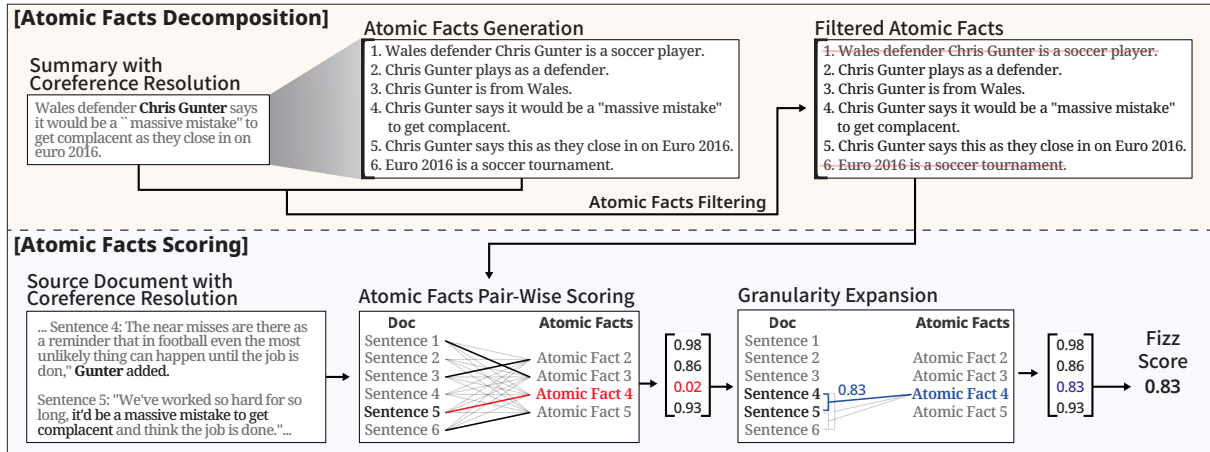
[Atomic Facts Decomposition]

Summary with Coreference Resolution

Wales defender **Chris Gunter** says it would be a `` massive mistake" to get complacent as they close in on euro 2016.

Atomic Facts Generation

1. Wales defender Chris Gunter is a soccer player.
2. Chris Gunter plays as a defender.
3. Chris Gunter is from Wales.
4. Chris Gunter says it would be a "massive mistake" to get complacent.
5. Chris Gunter says this as they close in on Euro 2016.
6. Euro 2016 is a soccer tournament.

Filtered Atomic Facts

~~1. Wales defender Chris Gunter is a soccer player.~~
2. Chris Gunter plays as a defender.
3. Chris Gunter is from Wales.
4. Chris Gunter says it would be a "massive mistake" to get complacent.
5. Chris Gunter says this as they close in on Euro 2016.
~~6. Euro 2016 is a soccer tournament.~~

Atomic Facts Filtering

[Atomic Facts Scoring]

Source Document with Coreference Resolution

... Sentence 4: The near misses are there as a reminder that in football even the most unlikely thing can happen until the job is don," **Gunter added.**

Sentence 5: "We've worked so hard for so long, it'd be a massive mistake to get complacent and think the job is done."...

Atomic Facts Pair-Wise Scoring

| Doc | Atomic Facts |
|---|---|
| Sentence 1 | Atomic Fact 2 |
| Sentence 2 | Atomic Fact 3 |
| Sentence 3 | Atomic Fact 4 |
| Sentence 4 | Atomic Fact 5 |
| Sentence 5 | |
| Sentence 6 | |

0.98
0.86
0.02
0.93

Granularity Expansion

| Doc | Atomic Facts |
|---|---|
| Sentence 1 | |
| Sentence 2 | Atomic Fact 2 |
| Sentence 3 | Atomic Fact 3 |
| Sentence 4 | Atomic Fact 4 |
| Sentence 5 | Atomic Fact 5 |
| Sentence 6 | |

0.83

0.98
0.86
0.83
0.93

Fizz Score
0.83